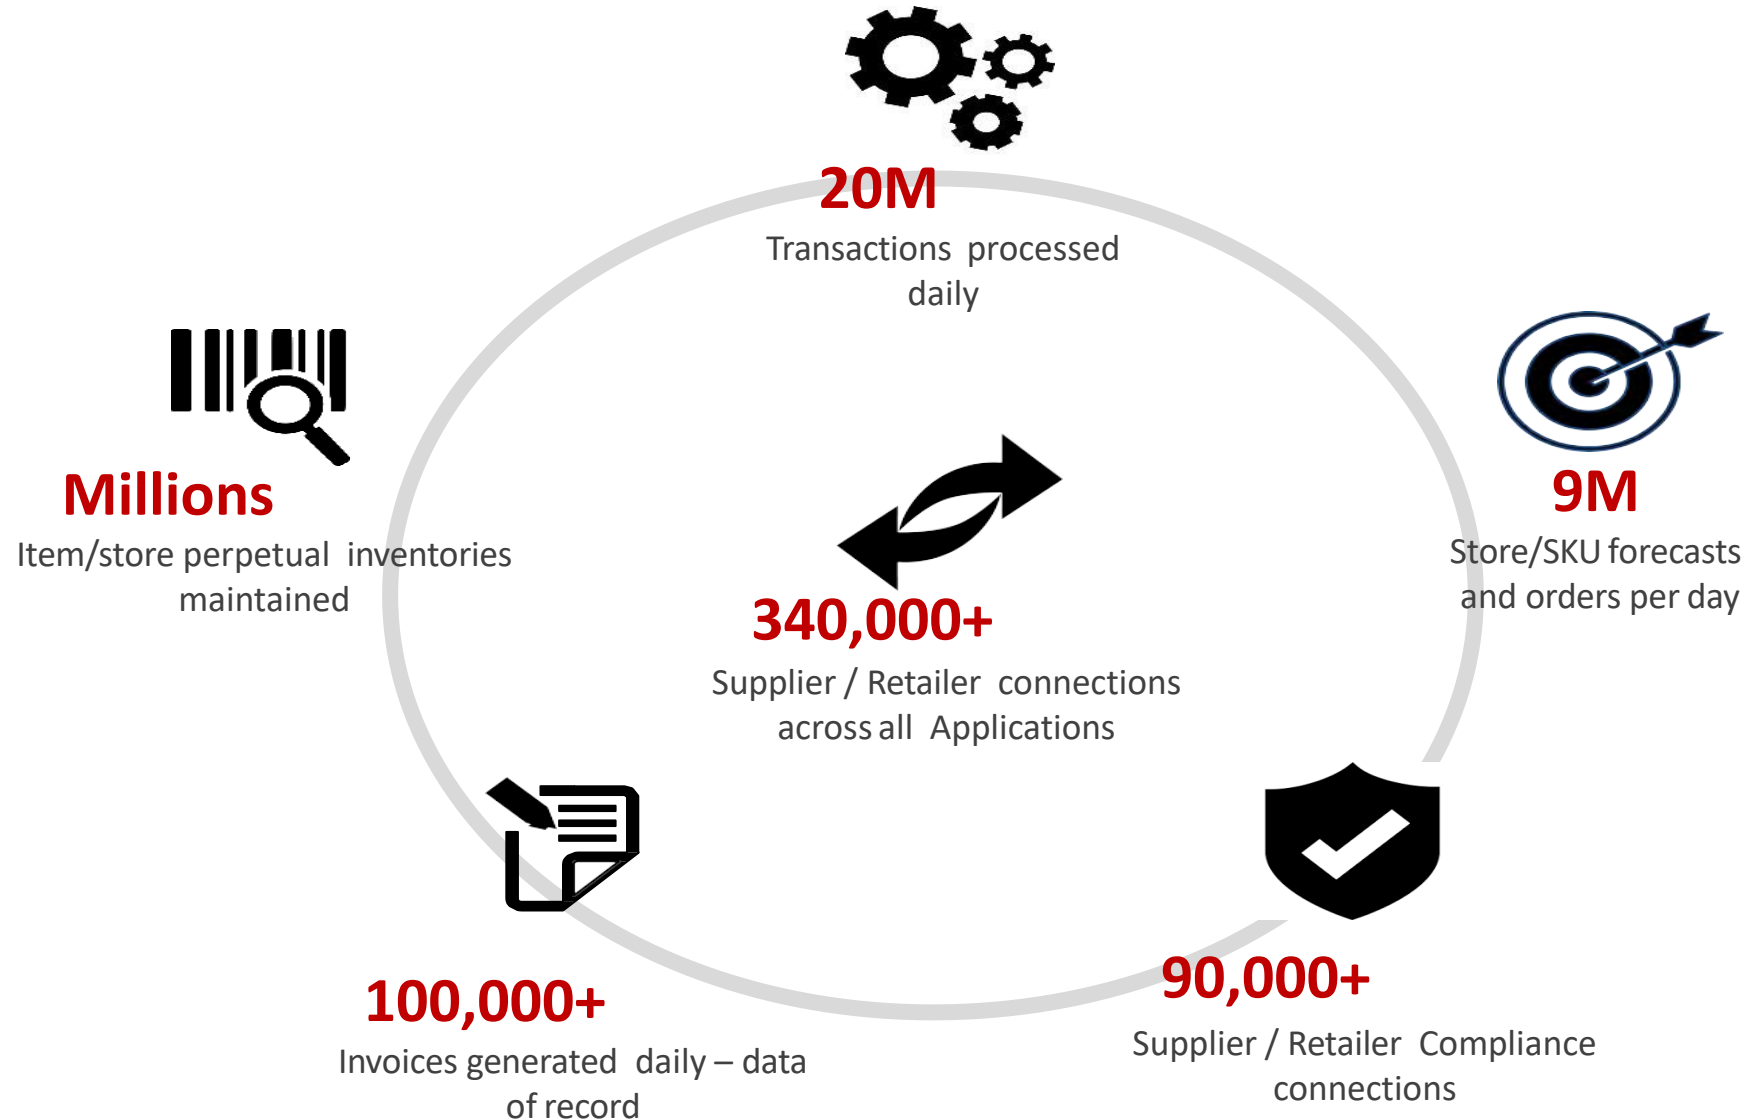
20M
Transactions processed daily

Millions
Item/store perpetual inventories maintained

9M
Store/SKU forecasts and orders per day

340,000+
Supplier / Retailer connections across all Applications

100,000+
Invoices generated daily – data of record

90,000+
Supplier / Retailer Compliance connections